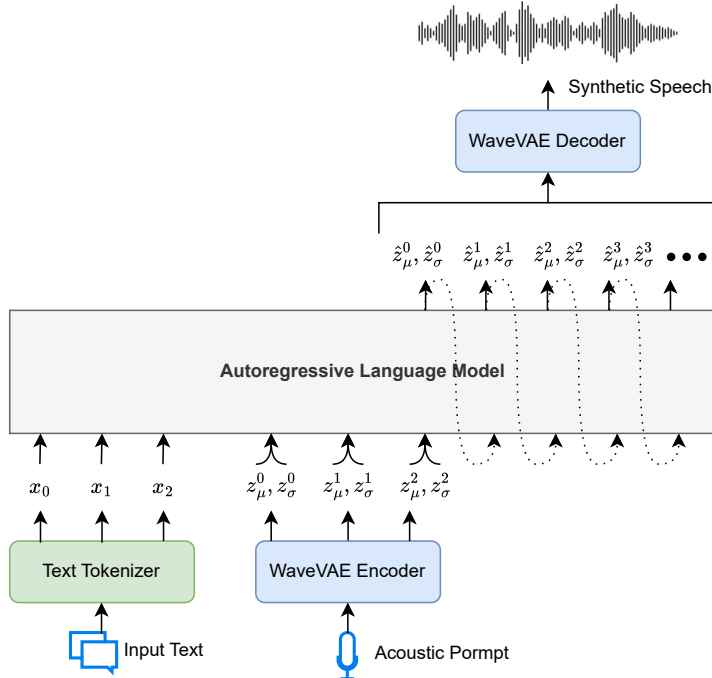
Synthetic Speech

WaveVAE Decoder

$\hat{z}_\mu^0, \hat{z}_\sigma^0$ $\hat{z}_\mu^1, \hat{z}_\sigma^1$ $\hat{z}_\mu^2, \hat{z}_\sigma^2$ $\hat{z}_\mu^3, \hat{z}_\sigma^3$ •••

Autoregressive Language Model

$x_0$ $x_1$ $x_2$ $z_\mu^0, z_\sigma^0$ $z_\mu^1, z_\sigma^1$ $z_\mu^2, z_\sigma^2$

Text Tokenizer

WaveVAE Encoder

Input Text

Acoustic Pormpt